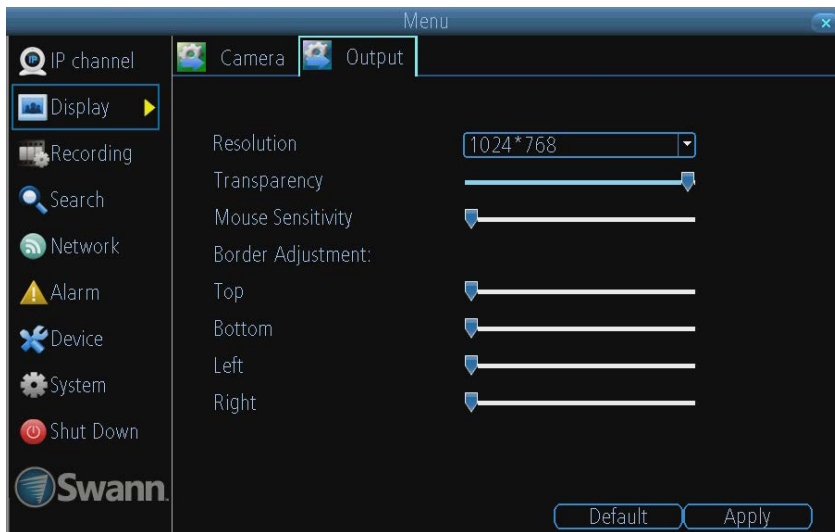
Menu

IP channel
Display
Recording
Search
Network
Alarm
Device
System
Shut Down
Swann

Camera
Output

Resolution
1024*768
Transparency
Mouse Sensitivity
Border Adjustment:
Top
Bottom
Left
Right

Default
Apply